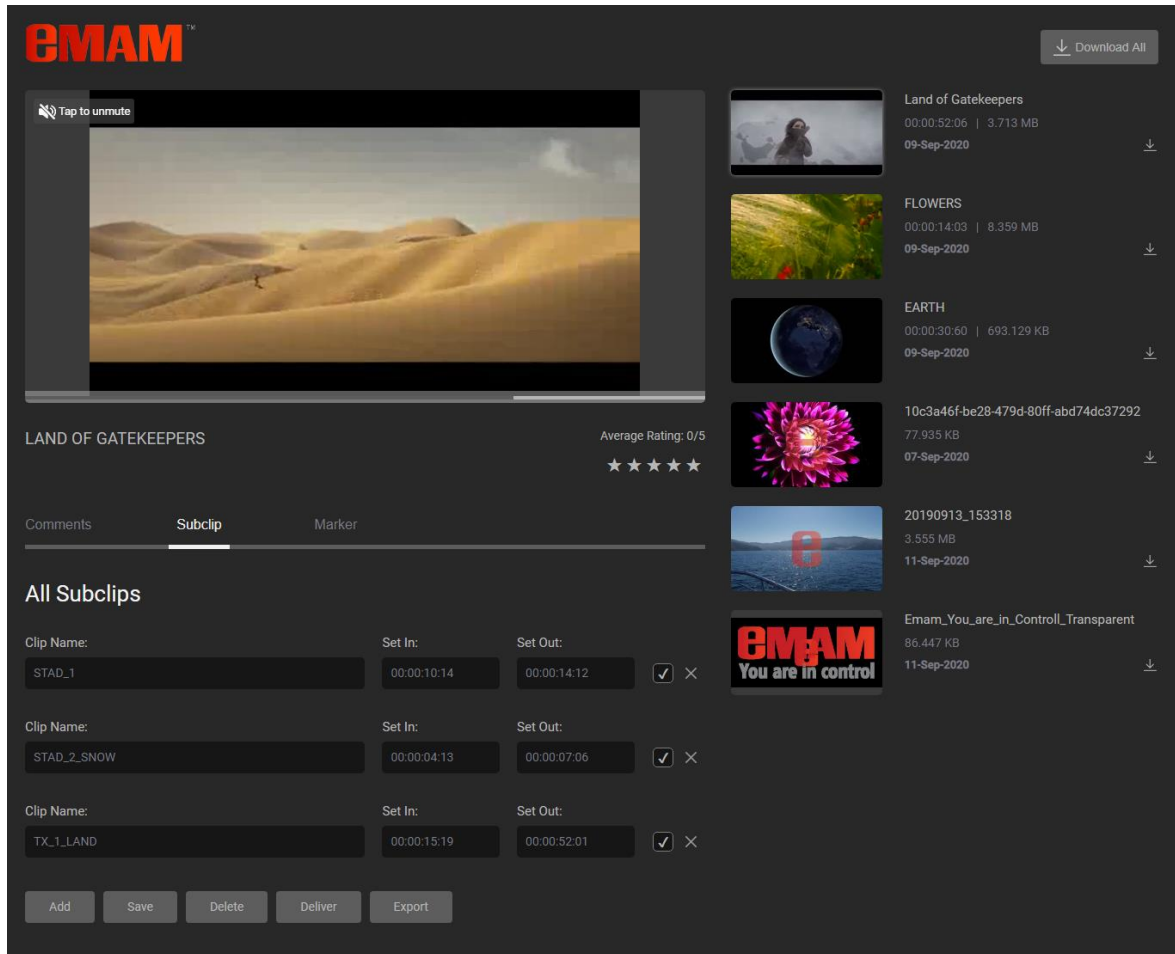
eMAM™

Download All

Tap to unmute

LAND OF GATEKEEPERS

Average Rating: 0/5

★★★★★

Comments | Subclip | Marker

All Subclips

Clip Name: STAD_1
Set In: 00:00:10:14
Set Out: 00:00:14:12

Clip Name: STAD_2_SNOW
Set In: 00:00:04:13
Set Out: 00:00:07:06

Clip Name: TX_1_LAND
Set In: 00:00:15:19
Set Out: 00:00:52:01

Add | Save | Delete | Deliver | Export

Land of Gatekeepers
00:00:52:06 | 3.713 MB
09-Sep-2020

FLOWERS
00:00:14:03 | 8.359 MB
09-Sep-2020

EARTH
00:00:30:60 | 693.129 KB
09-Sep-2020

10c3a46f-be28-479d-80ff-abd74dc37292
77.935 KB
07-Sep-2020

20190913_153318
3.555 MB
11-Sep-2020

eMAM
You are in control

Emam_You_are_in_Controll_Transparent
86.447 KB
11-Sep-2020